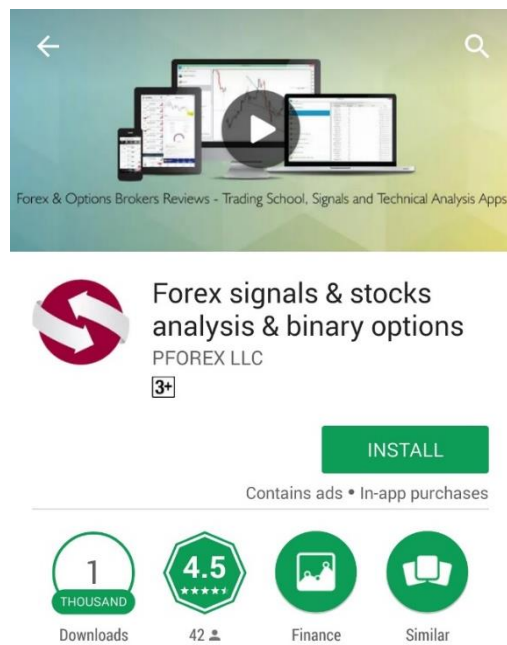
Forex & Options Brokers Reviews - Trading School, Signals and Technical Analysis Apps

Forex signals & stocks analysis & binary options
PFOREX LLC
3+

INSTALL
Contains ads • In-app purchases

1
THOUSAND
Downloads

4.5
42

Finance

Similar